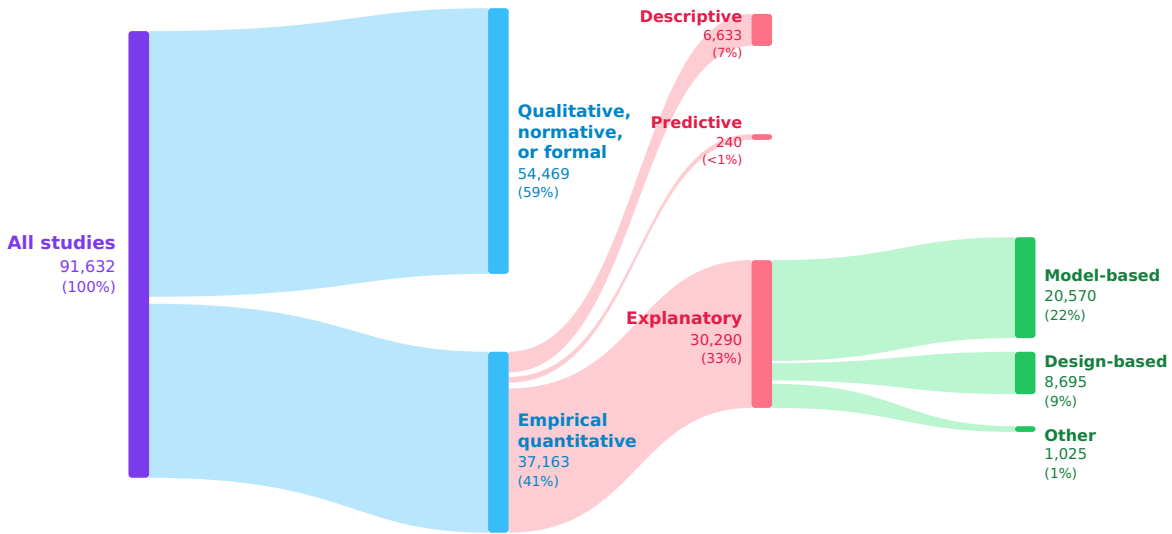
All studies
91,632
(100%)

Qualitative, normative, or formal
54,469
(59%)

Empirical quantitative
37,163
(41%)

Descriptive
6,633
(7%)

Predictive
240
(<1%)

Explanatory
30,290
(33%)

Model-based
20,570
(22%)

Design-based
8,695
(9%)

Other
1,025
(1%)